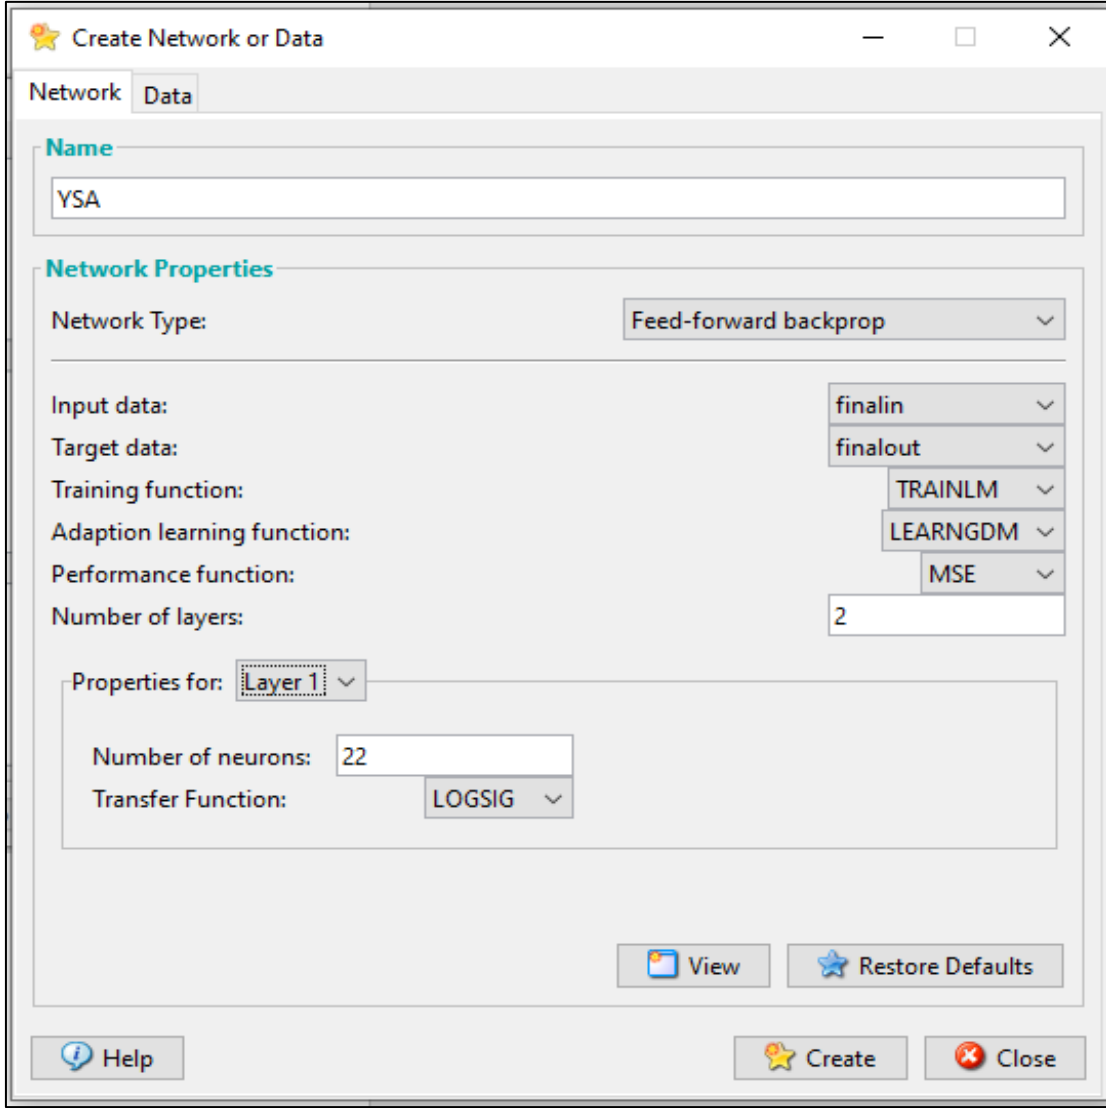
Create Network or Data

Network
Data

Name
YSA

Network Properties
Network Type: Feed-forward backprop

Input data: finalin
Target data: finalout
Training function: TRAINLM
Adaption learning function: LEARNGDM
Performance function: MSE
Number of layers: 2

Properties for: Layer 1
Number of neurons: 22
Transfer Function: LOGSIG

View
Restore Defaults

Help
Create
Close